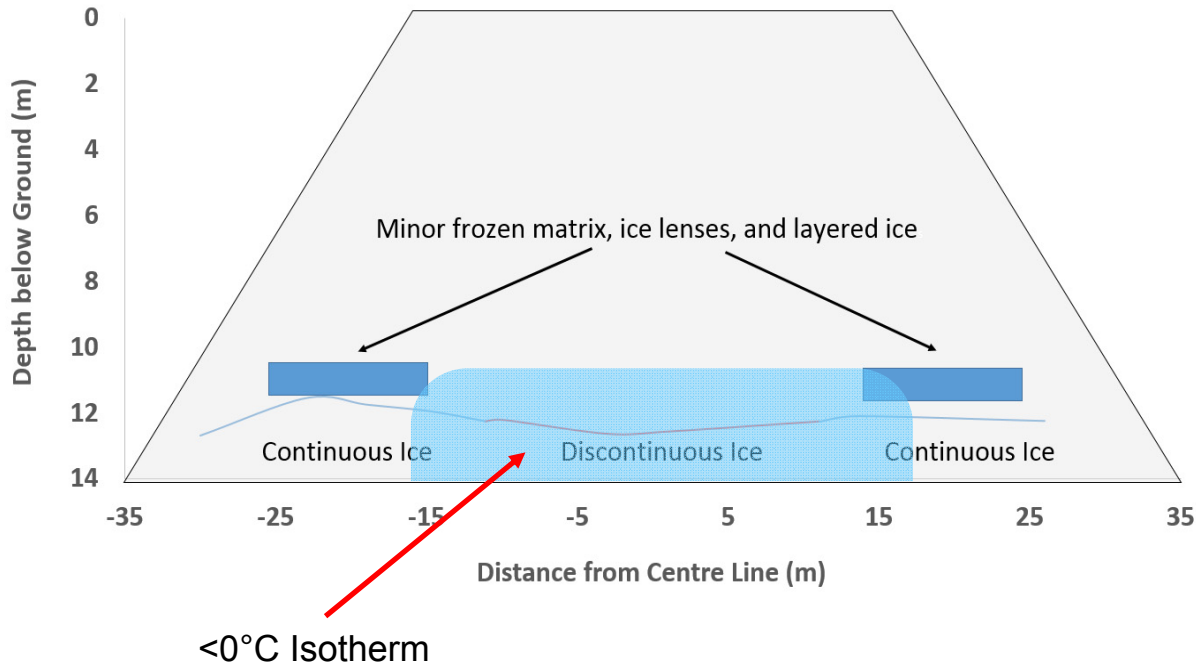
Depth below Ground (m)

0
2
4
6
8
10
12
14

Minor frozen matrix, ice lenses, and layered ice

Continuous Ice
Discontinuous Ice
Continuous Ice

-35
-25
-15
-5
5
15
25
35

Distance from Centre Line (m)

<0°C Isotherm